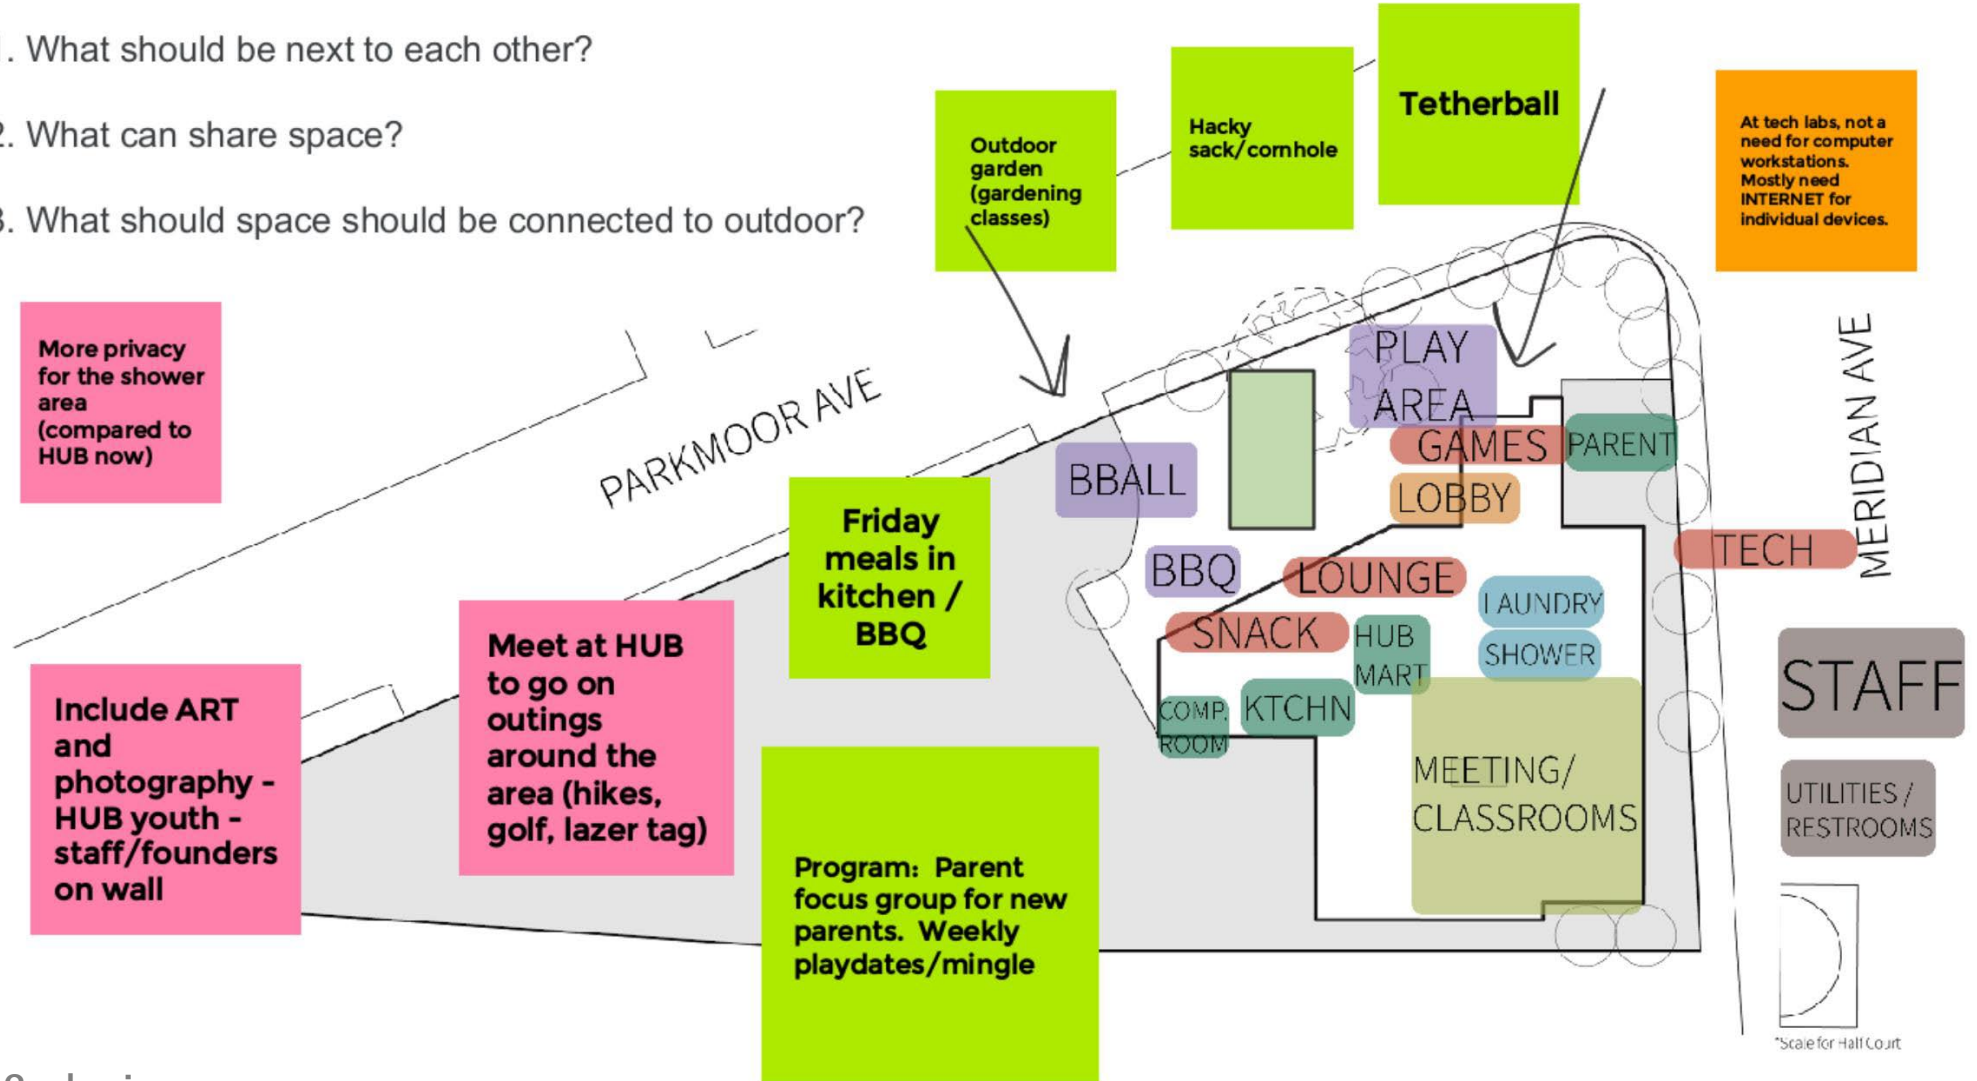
1. What should be next to each other?

2. What can share space?

3. What should space should be connected to outdoor?

Outdoor garden (gardening classes)

Hacky sack/cornhole

Tetherball

At tech labs, not a need for computer workstations. Mostly need INTERNET for individual devices.

More privacy for the shower area (compared to HUB now)

PARKMOOR AVE

MERIDIAN AVE

PLAY AREA

GAMES

PARENT

BBALL

LOBBY

TECH

BBQ

LOUNGE

LAUNDRY

SNACK

HUB MART

SHOWER

COMP. ROOM

KTCHN

MEETING/ CLASSROOMS

STAFF

UTILITIES / RESTROOMS

Friday meals in kitchen / BBQ

Include ART and photography - HUB youth - staff/founders on wall

Meet at HUB to go on outings around the area (hikes, golf, lazer tag)

Program: Parent focus group for new parents. Weekly playdates/mingle

*Scale for Half Court